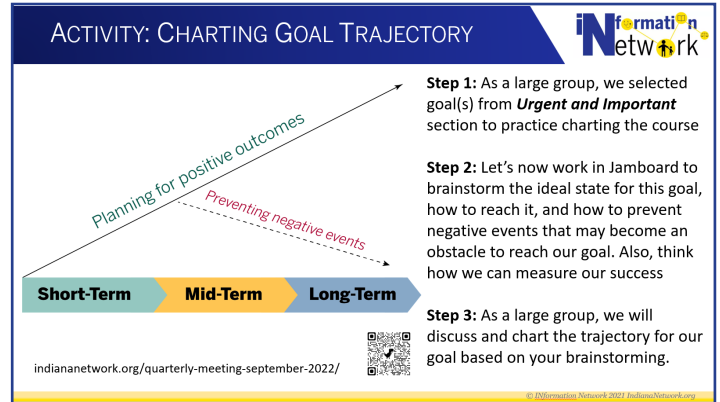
ACTIVITY: CHARTING GOAL TRAJECTORY

INformation Network

Planning for positive outcomes

Preventing negative events

Short-Term

Mid-Term

Long-Term

indiananetwork.org/quarterly-meeting-september-2022/

Step 1: As a large group, we selected goal(s) from ***Urgent and Important*** section to practice charting the course

Step 2: Let's now work in Jamboard to brainstorm the ideal state for this goal, how to reach it, and how to prevent negative events that may become an obstacle to reach our goal. Also, think how we can measure our success

Step 3: As a large group, we will discuss and chart the trajectory for our goal based on your brainstorming.

© INformation Network 2021 IndianaNetwork.org